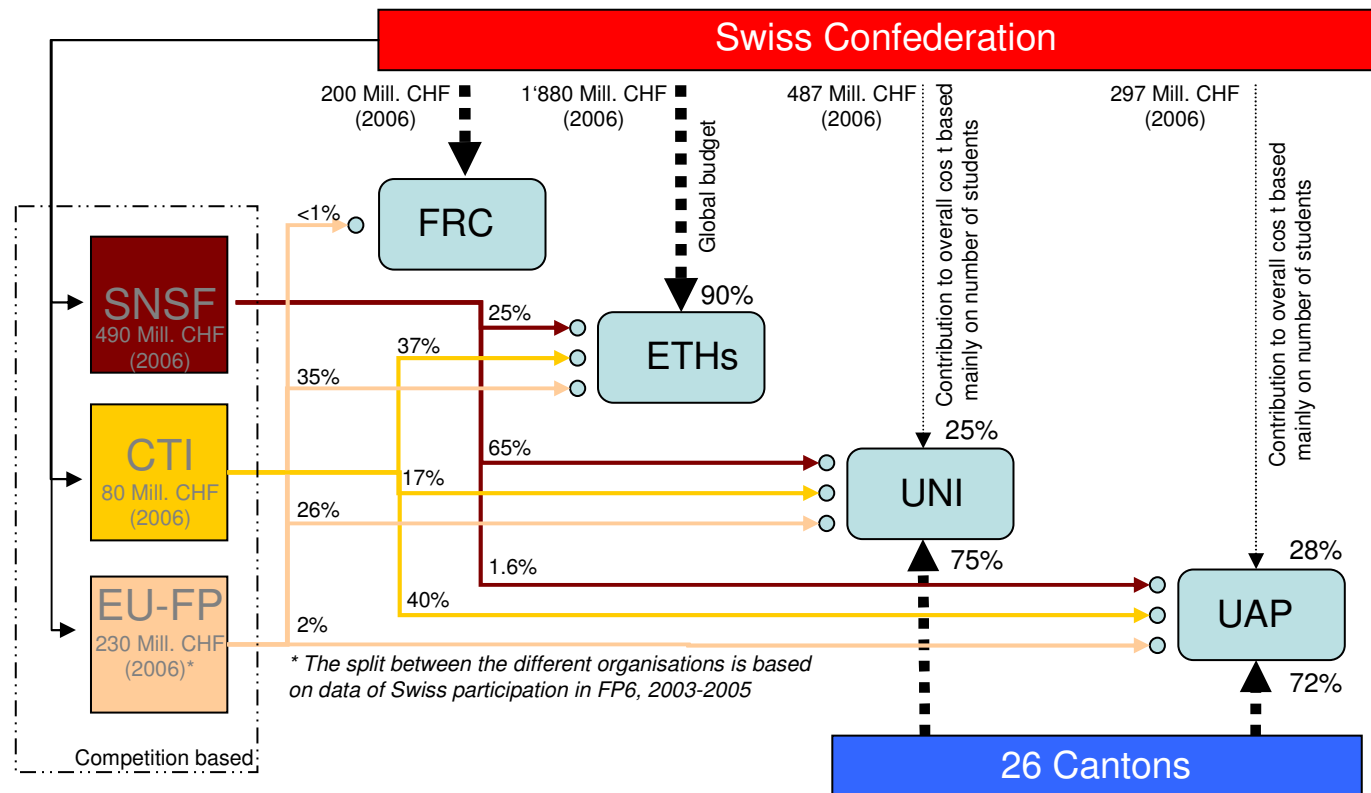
Swiss Confederation

200 Mill. CHF (2006)

1'880 Mill. CHF (2006)

Global budget

487 Mill. CHF (2006)

Contribution to overall cos t based mainly on number of students

297 Mill. CHF (2006)

Contribution to overall cos t based mainly on number of students

<1%

FRC

SNSF
490 Mill. CHF
(2006)

90%

25%

37%

ETHs

35%

CTI
80 Mill. CHF
(2006)

65%

17%

25%

UNI

26%

75%

1.6%

28%

EU-FP
230 Mill. CHF
(2006)*

40%

UAP

2%

* The split between the different organisations is based on data of Swiss participation in FP6, 2003-2005

72%

Competition based

26 Cantons